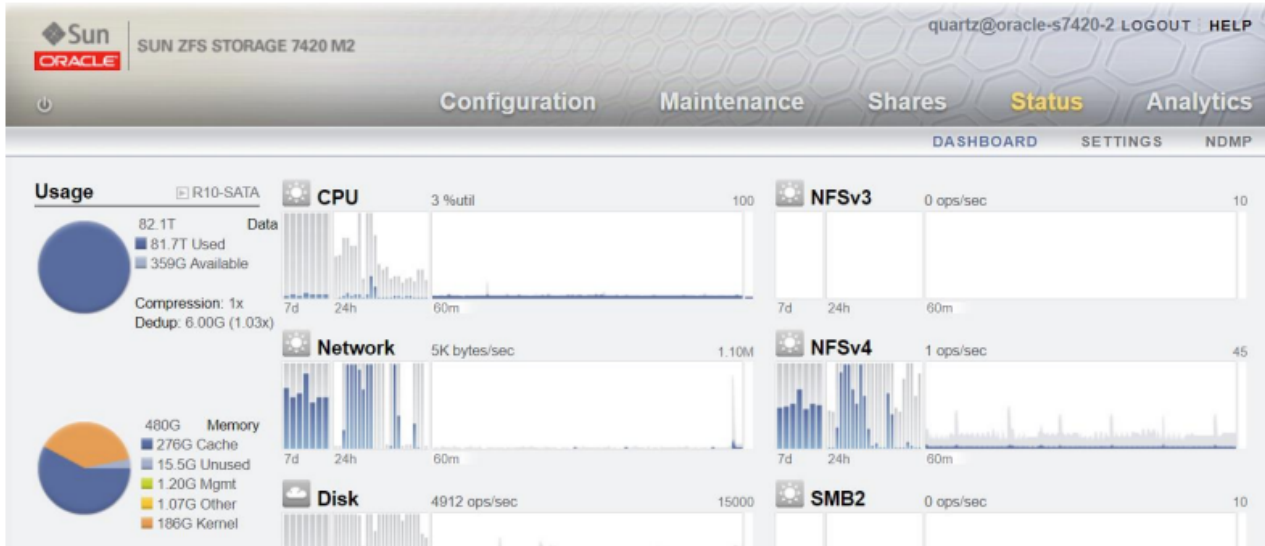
Sun
ORACLE
SUN ZFS STORAGE 7420 M2
quartz@oracle-s7420-2 LOGOUT HELP

Configuration Maintenance Shares Status Analytics

DASHBOARD SETTINGS NDMP

Usage
R10-SATA
82.1T Data
81.7T Used
359G Available
Compression: 1x
Dedup: 6.00G (1.03x)

CPU 3 %util 100
7d 24h 60m

NFSv3 0 ops/sec 10
7d 24h 60m

Network 5K bytes/sec 1.10M
7d 24h 60m

NFSv4 1 ops/sec 45
7d 24h 60m

480G Memory
276G Cache
15.5G Unused
1.20G Mgmt
1.07G Other
186G Kernel

Disk 4912 ops/sec 15000

SMB2 0 ops/sec 10